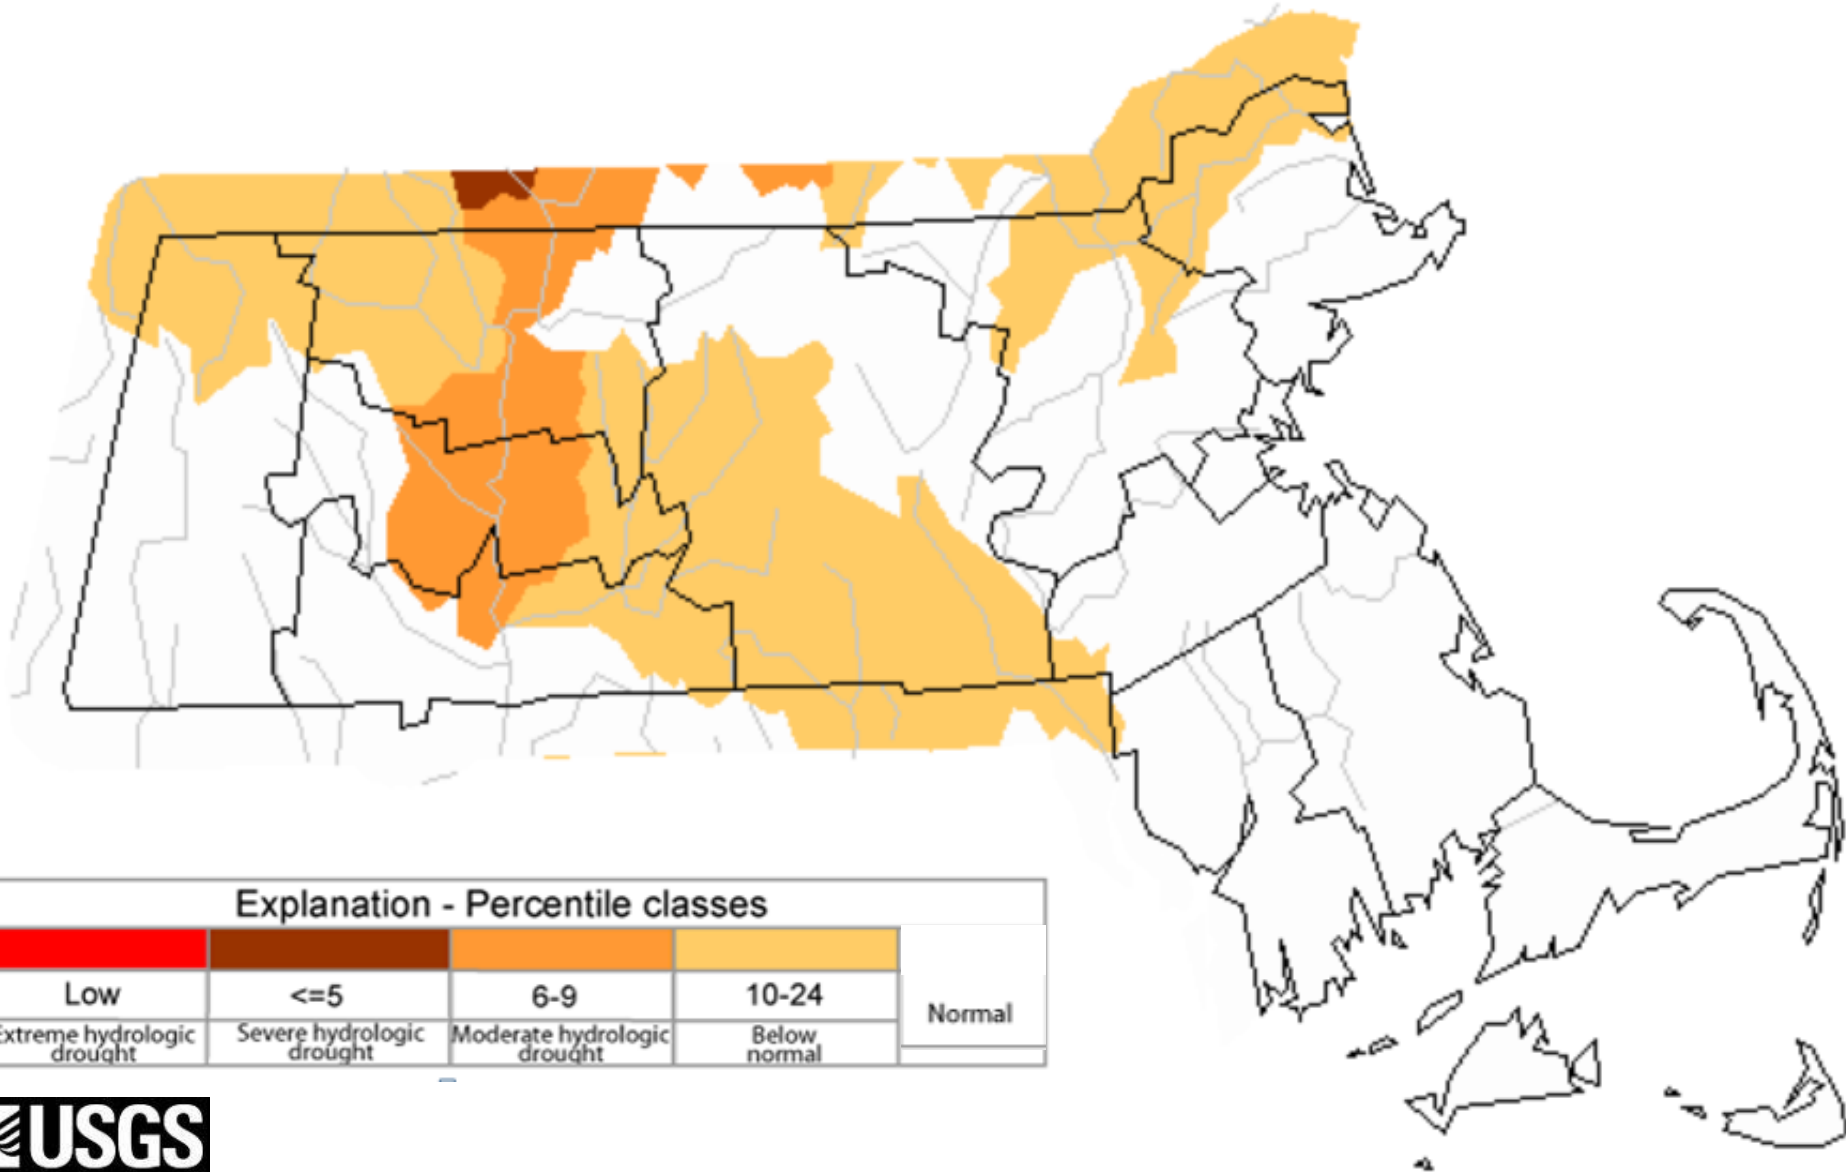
Explanation - Percentile classes

| Low | <=5 | 6-9 | 10-24 | Normal |
|---|---|---|---|---|
| Extreme hydrologic drought | Severe hydrologic drought | Moderate hydrologic drought | Below normal | |

USGS